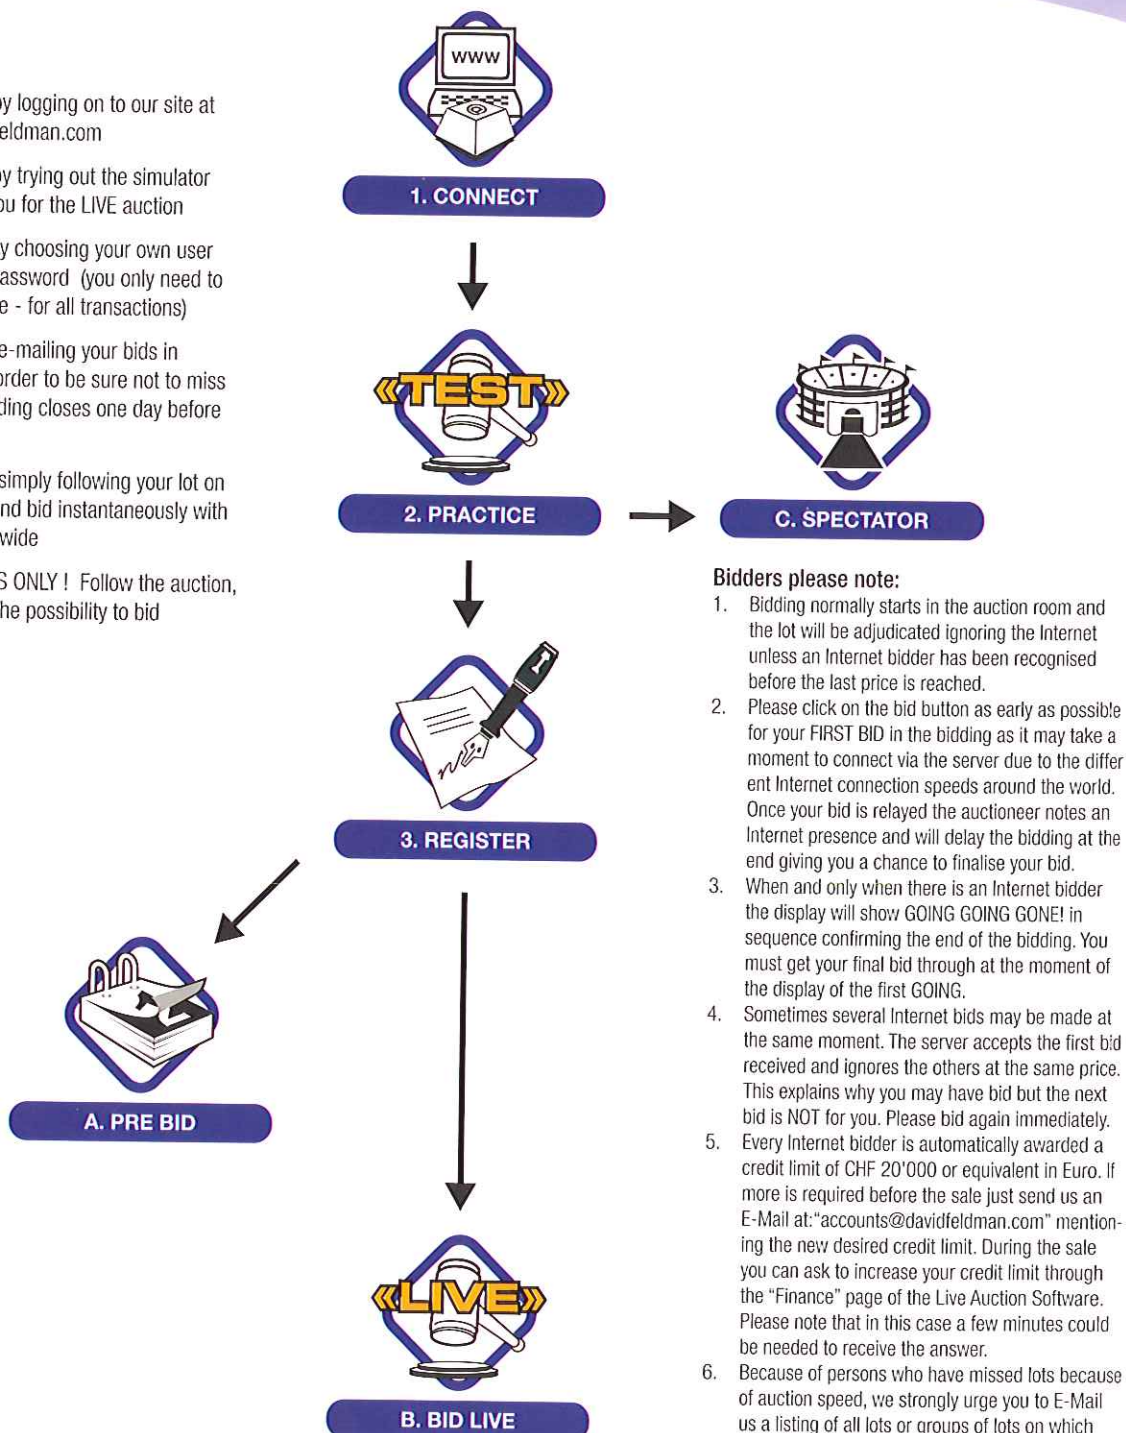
y logging on to our site at eldman.com

y trying out the simulator u for the LIVE auction

y choosing your own user assword (you only need to e - for all transactions)

e-mailing your bids in rder to be sure not to miss ding closes one day before

simply following your lot on nd bid instantaneously with wide

S ONLY ! Follow the auction, he possibility to bid

WWW

1. CONNECT

«TEST»

2. PRACTICE

C. SPECTATOR

3. REGISTER

A. PRE BID

«LIVE»

B. BID LIVE

Bidders please note:

1. Bidding normally starts in the auction room and the lot will be adjudicated ignoring the Internet unless an Internet bidder has been recognised before the last price is reached.
2. Please click on the bid button as early as possible for your FIRST BID in the bidding as it may take a moment to connect via the server due to the different Internet connection speeds around the world. Once your bid is relayed the auctioneer notes an Internet presence and will delay the bidding at the end giving you a chance to finalise your bid.
3. When and only when there is an Internet bidder the display will show GOING GOING GONE! in sequence confirming the end of the bidding. You must get your final bid through at the moment of the display of the first GOING.
4. Sometimes several Internet bids may be made at the same moment. The server accepts the first bid received and ignores the others at the same price. This explains why you may have bid but the next bid is NOT for you. Please bid again immediately.
5. Every Internet bidder is automatically awarded a credit limit of CHF 20'000 or equivalent in Euro. If more is required before the sale just send us an E-Mail at:"accounts@davidfeldman.com" mentioning the new desired credit limit. During the sale you can ask to increase your credit limit through the "Finance" page of the Live Auction Software. Please note that in this case a few minutes could be needed to receive the answer.
6. Because of persons who have missed lots because of auction speed, we strongly urge you to E-Mail us a listing of all lots or groups of lots on which